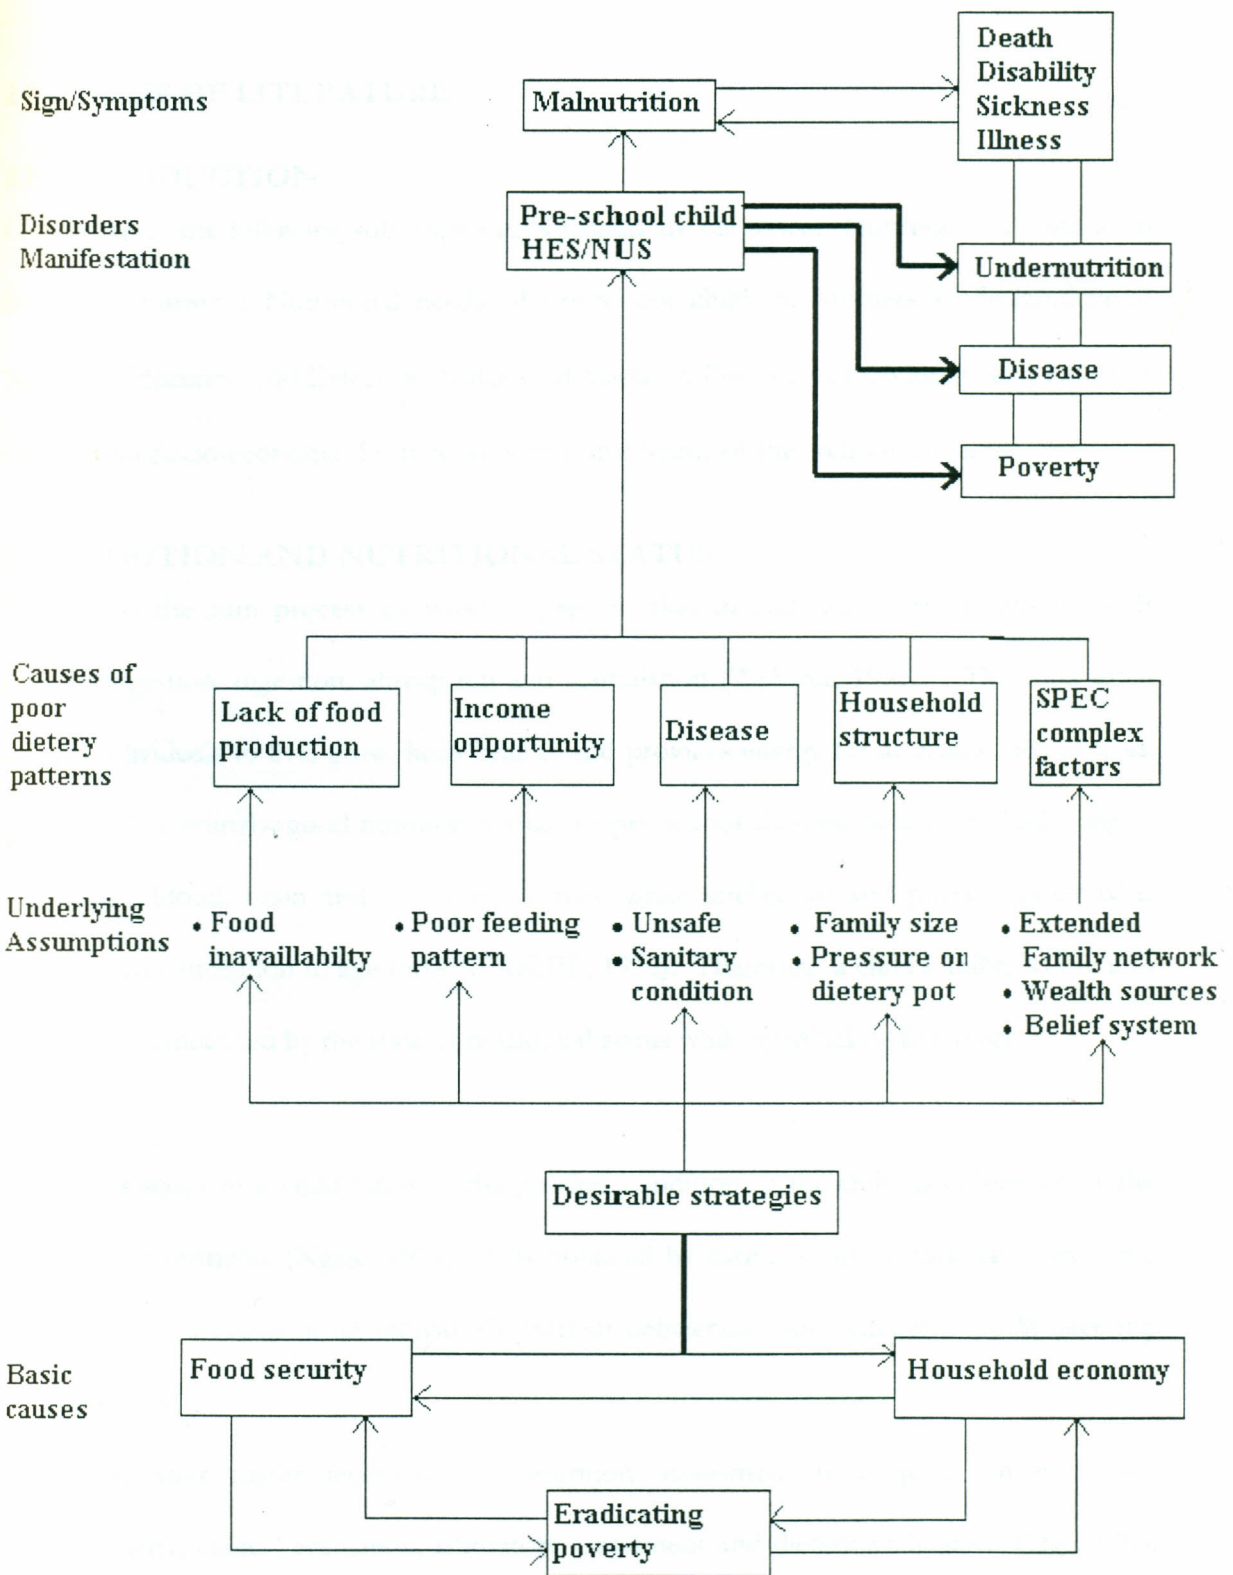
Sign/Symptoms

Malnutrition

Death
Disability
Sickness
Illness

Disorders Manifestation

Pre-school child HES/NUS

Undernutrition

Disease

Poverty

Causes of poor dietery patterns

Lack of food production

Income opportunity

Disease

Household structure

SPEC complex factors

Underlying Assumptions

• Food inavailabilty

• Poor feeding pattern

• Unsafe
• Sanitary condition

• Family size
• Pressure on dietery pot

• Extended Family network
• Wealth sources
• Belief system

Desirable strategies

Basic causes

Food security

Household economy

Eradicating poverty